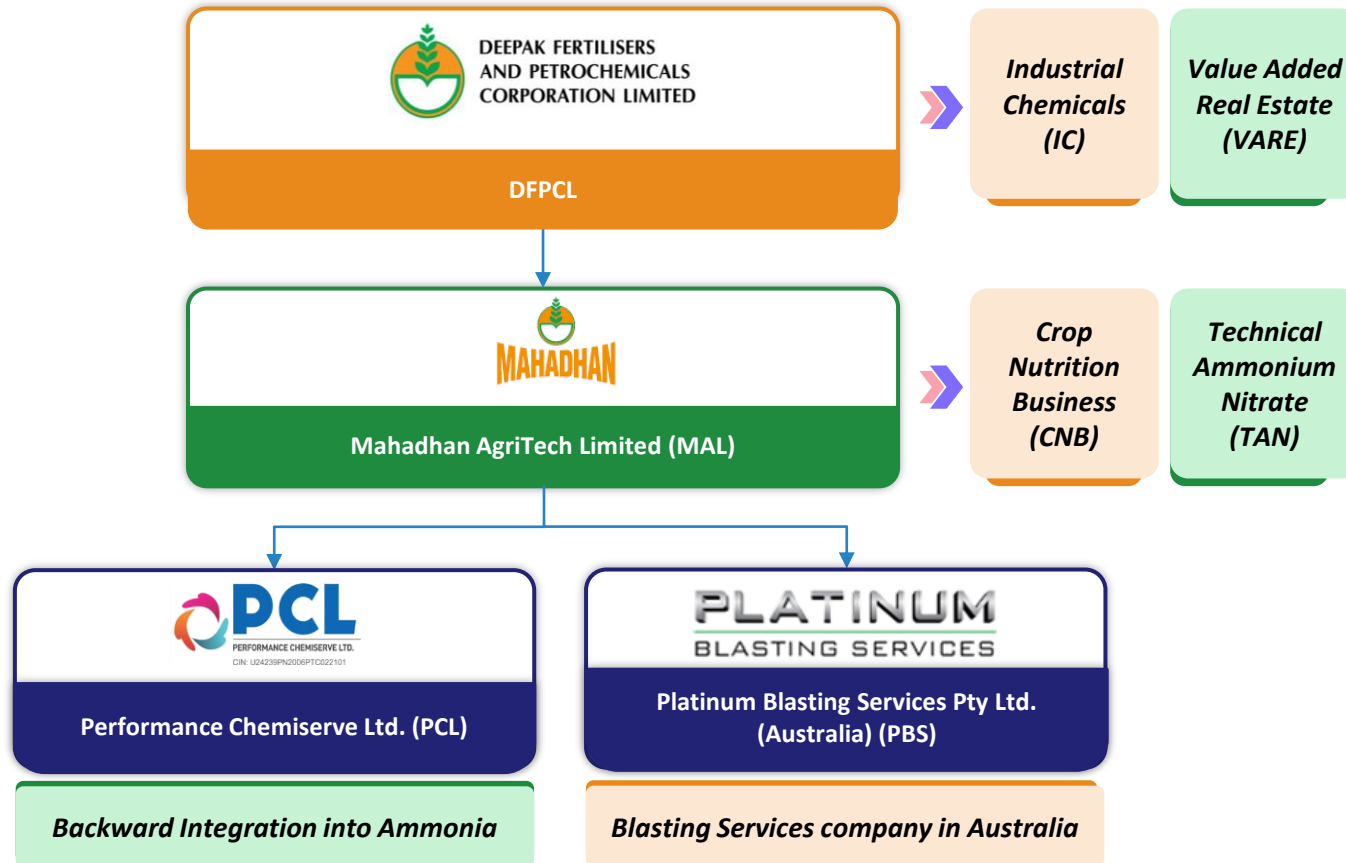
DEEPAK FERTILISERS AND PETROCHEMICALS CORPORATION LIMITED

DFPCL

Industrial Chemicals (IC)

Value Added Real Estate (VARE)

MAHADHAN

Mahadhan AgriTech Limited (MAL)

Crop Nutrition Business (CNB)

Technical Ammonium Nitrate (TAN)

PCL
PERFORMANCE CHEMISERVE LTD.
CIN: U24239PN2006PTC022101

Performance Chemiserve Ltd. (PCL)

PLATINUM
BLASTING SERVICES

Platinum Blasting Services Pty Ltd. (Australia) (PBS)

Backward Integration into Ammonia

Blasting Services company in Australia